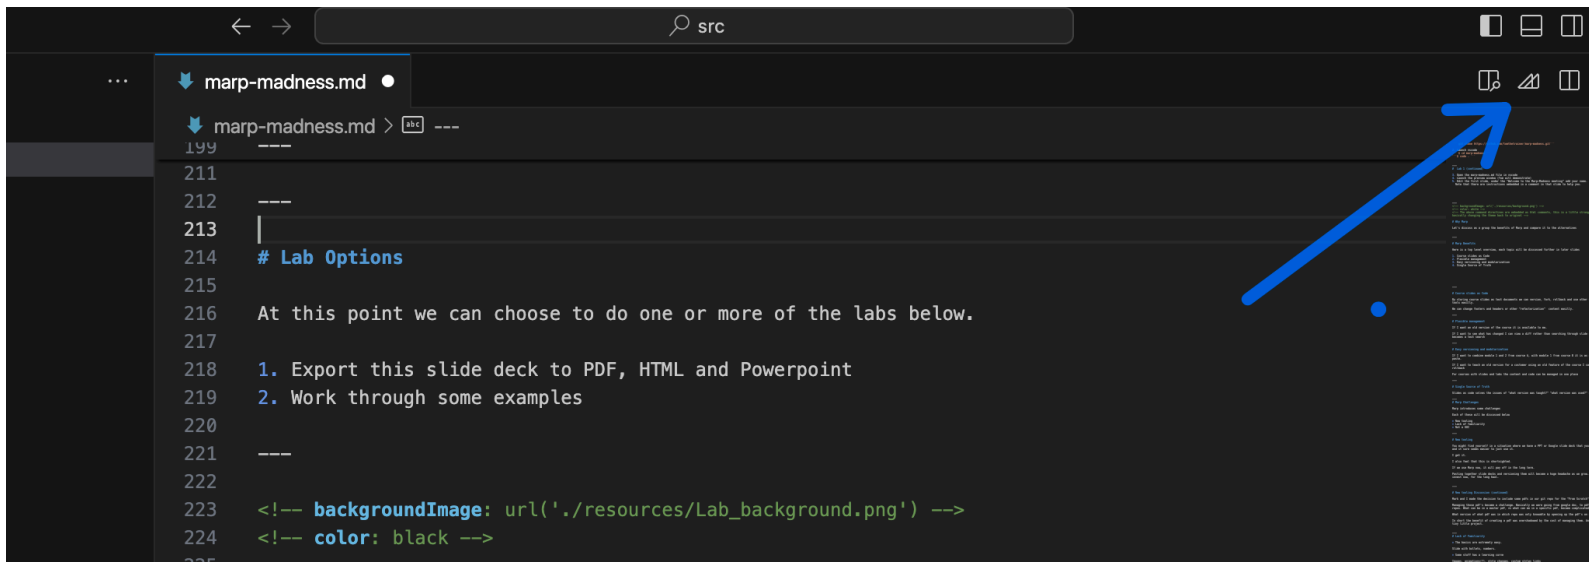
src

...

marp-madness.md ●

marp-madness.md > abc ---

199 ---
211
212 ---
213
214 # Lab Options
215
216 At this point we can choose to do one or more of the labs below.
217
218 1. Export this slide deck to PDF, HTML and Powerpoint
219 2. Work through some examples
220
221 ---
222
223 <!-- backgroundImage: url('./resources/Lab_background.png') -->
224 <!-- color: black -->
225